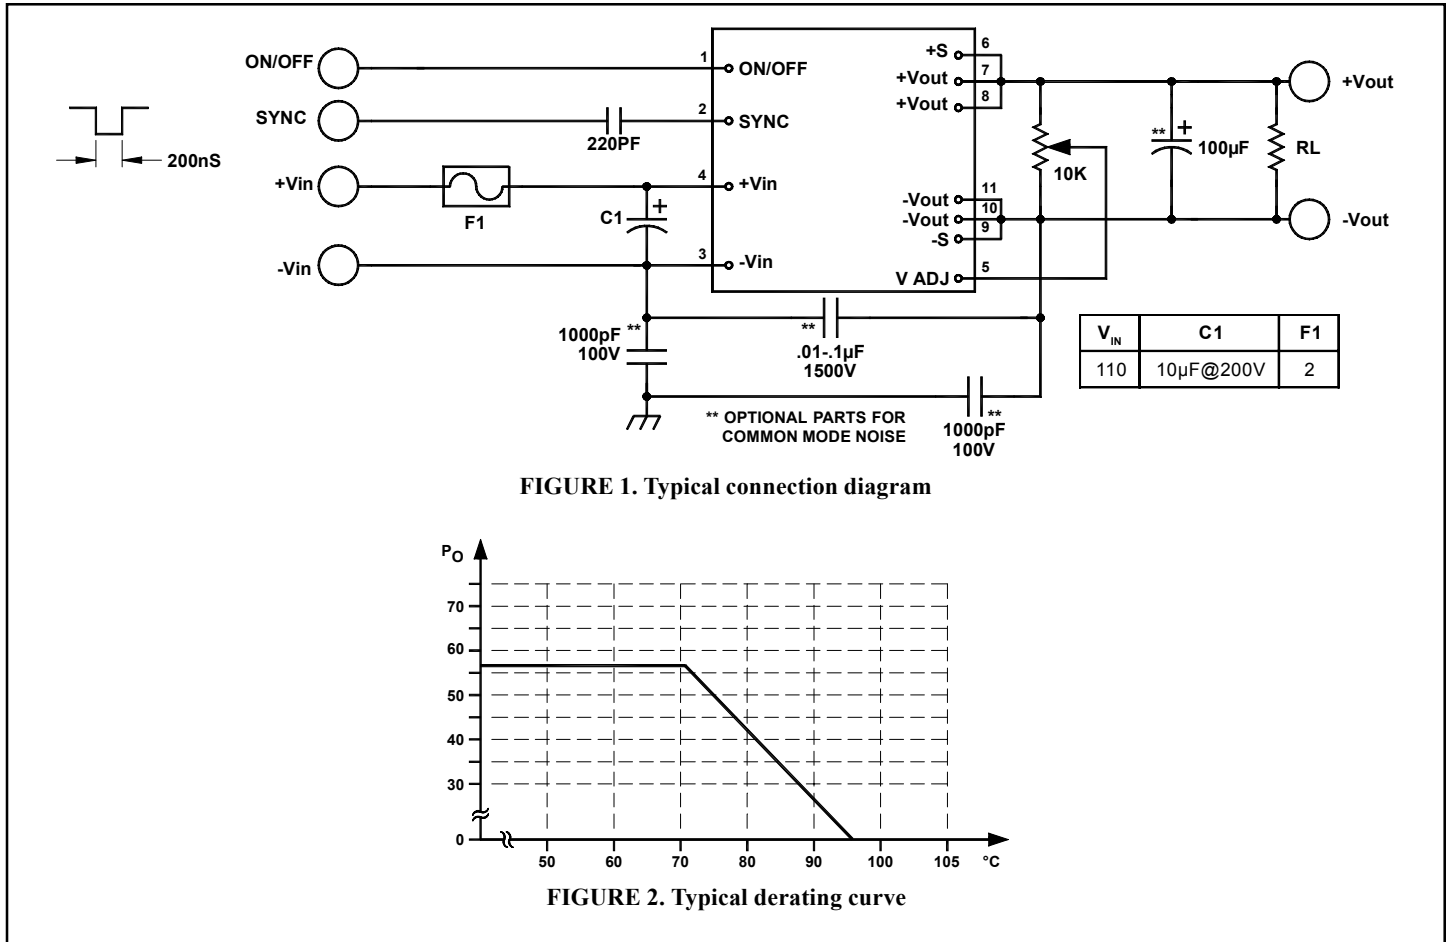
200nS

ON/OFF
SYNC
+Vin
-Vin

220PF
F1
C1
+

1 ON/OFF
2 SYNC
4 +Vin
3 -Vin

+S 6
+Vout 7
+Vout 8
-Vout 11
-Vout 10
-S 9
V ADJ 5

10K
** + 100µF
RL
+Vout
-Vout

1000pF **
100V

** .01-.1µF
1500V

** OPTIONAL PARTS FOR COMMON MODE NOISE

** 1000pF
100V

| $V_{IN}$ | C1 | F1 |
|---|---|---|
| 110 | 10µF@200V | 2 |

FIGURE 1. Typical connection diagram

$P_O$
70
60
50
40
30
0
50 60 70 80 90 100 105 °C

FIGURE 2. Typical derating curve